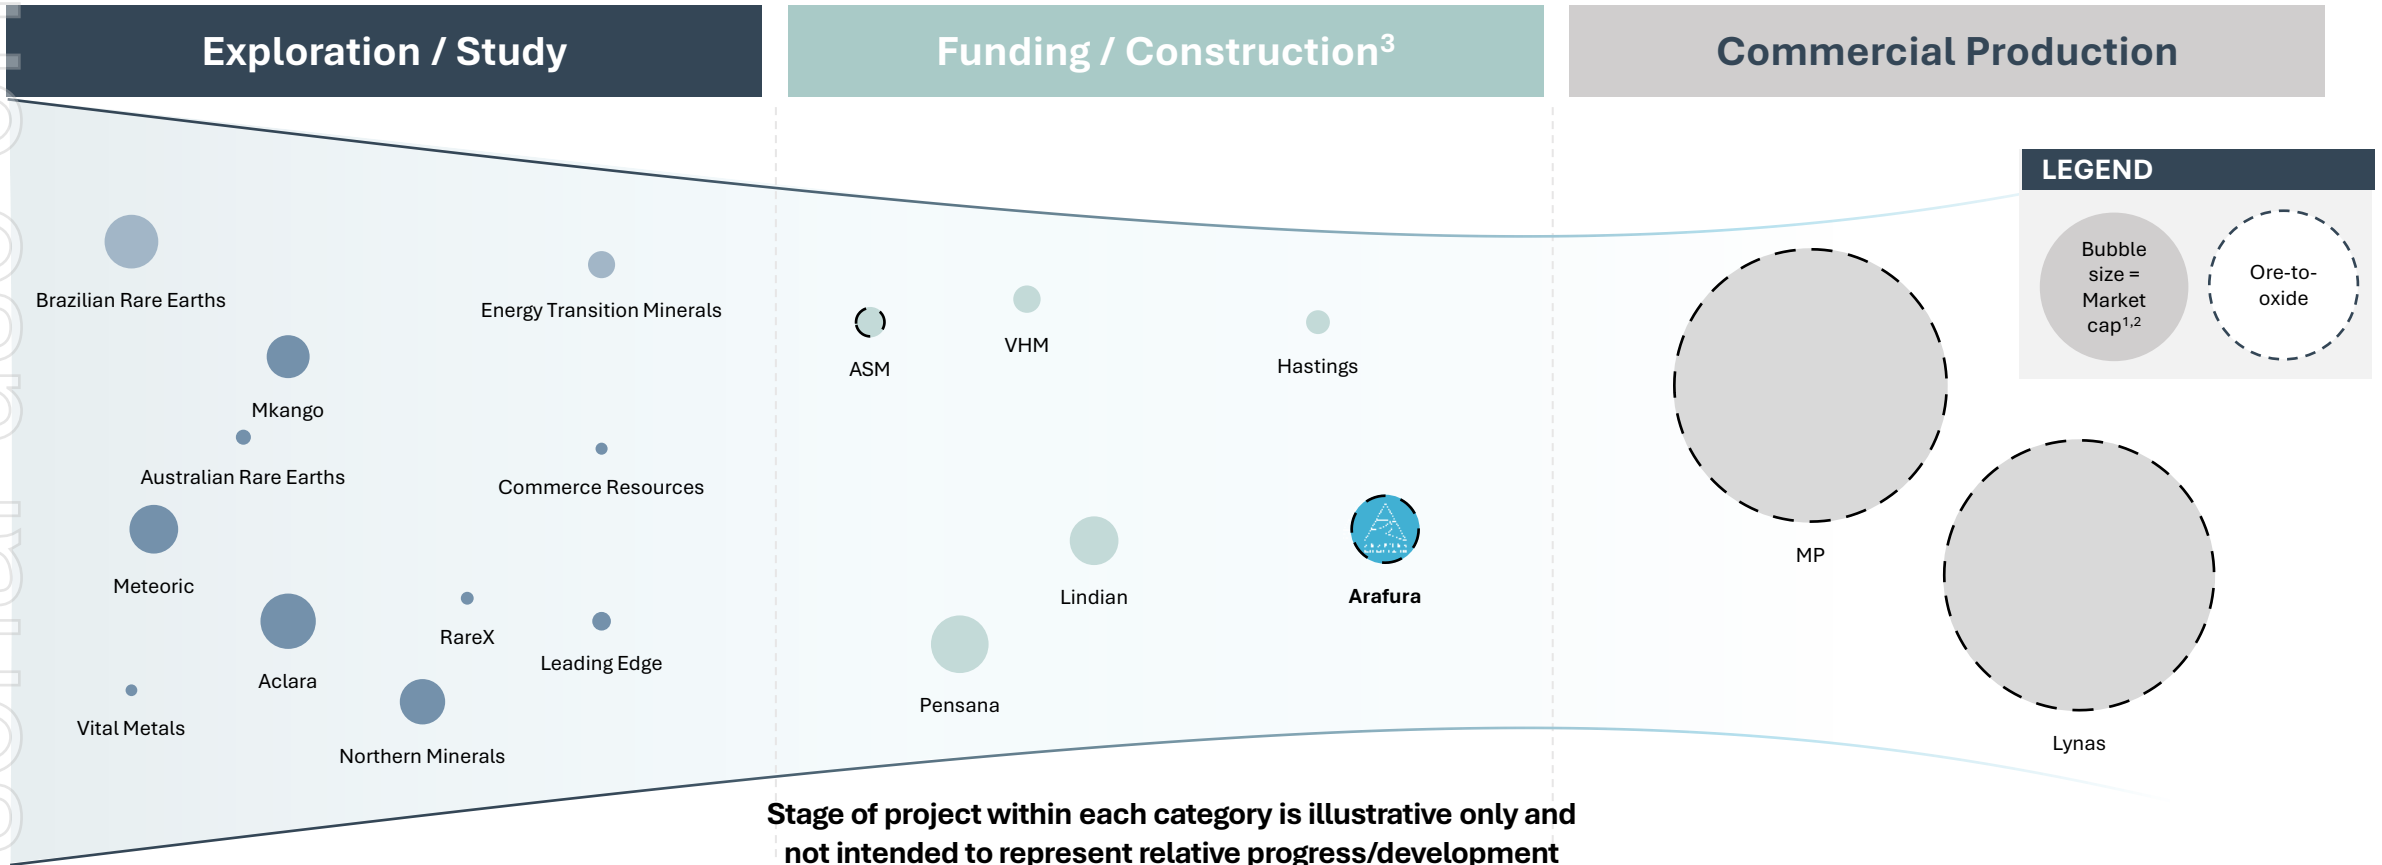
Exploration / Study

Funding / Construction$^3$

Commercial Production

LEGEND

Bubble size = Market cap$^{1,2}$

Ore-to-oxide

Brazilian Rare Earths

Energy Transition Minerals

Mkango

Australian Rare Earths

Commerce Resources

Meteoric

Aclara

RareX

Leading Edge

Vital Metals

Northern Minerals

ASM

VHM

Hastings

Lindian

Arafura

Pensana

MP

Lynas

Stage of project within each category is illustrative only and not intended to represent relative progress/development